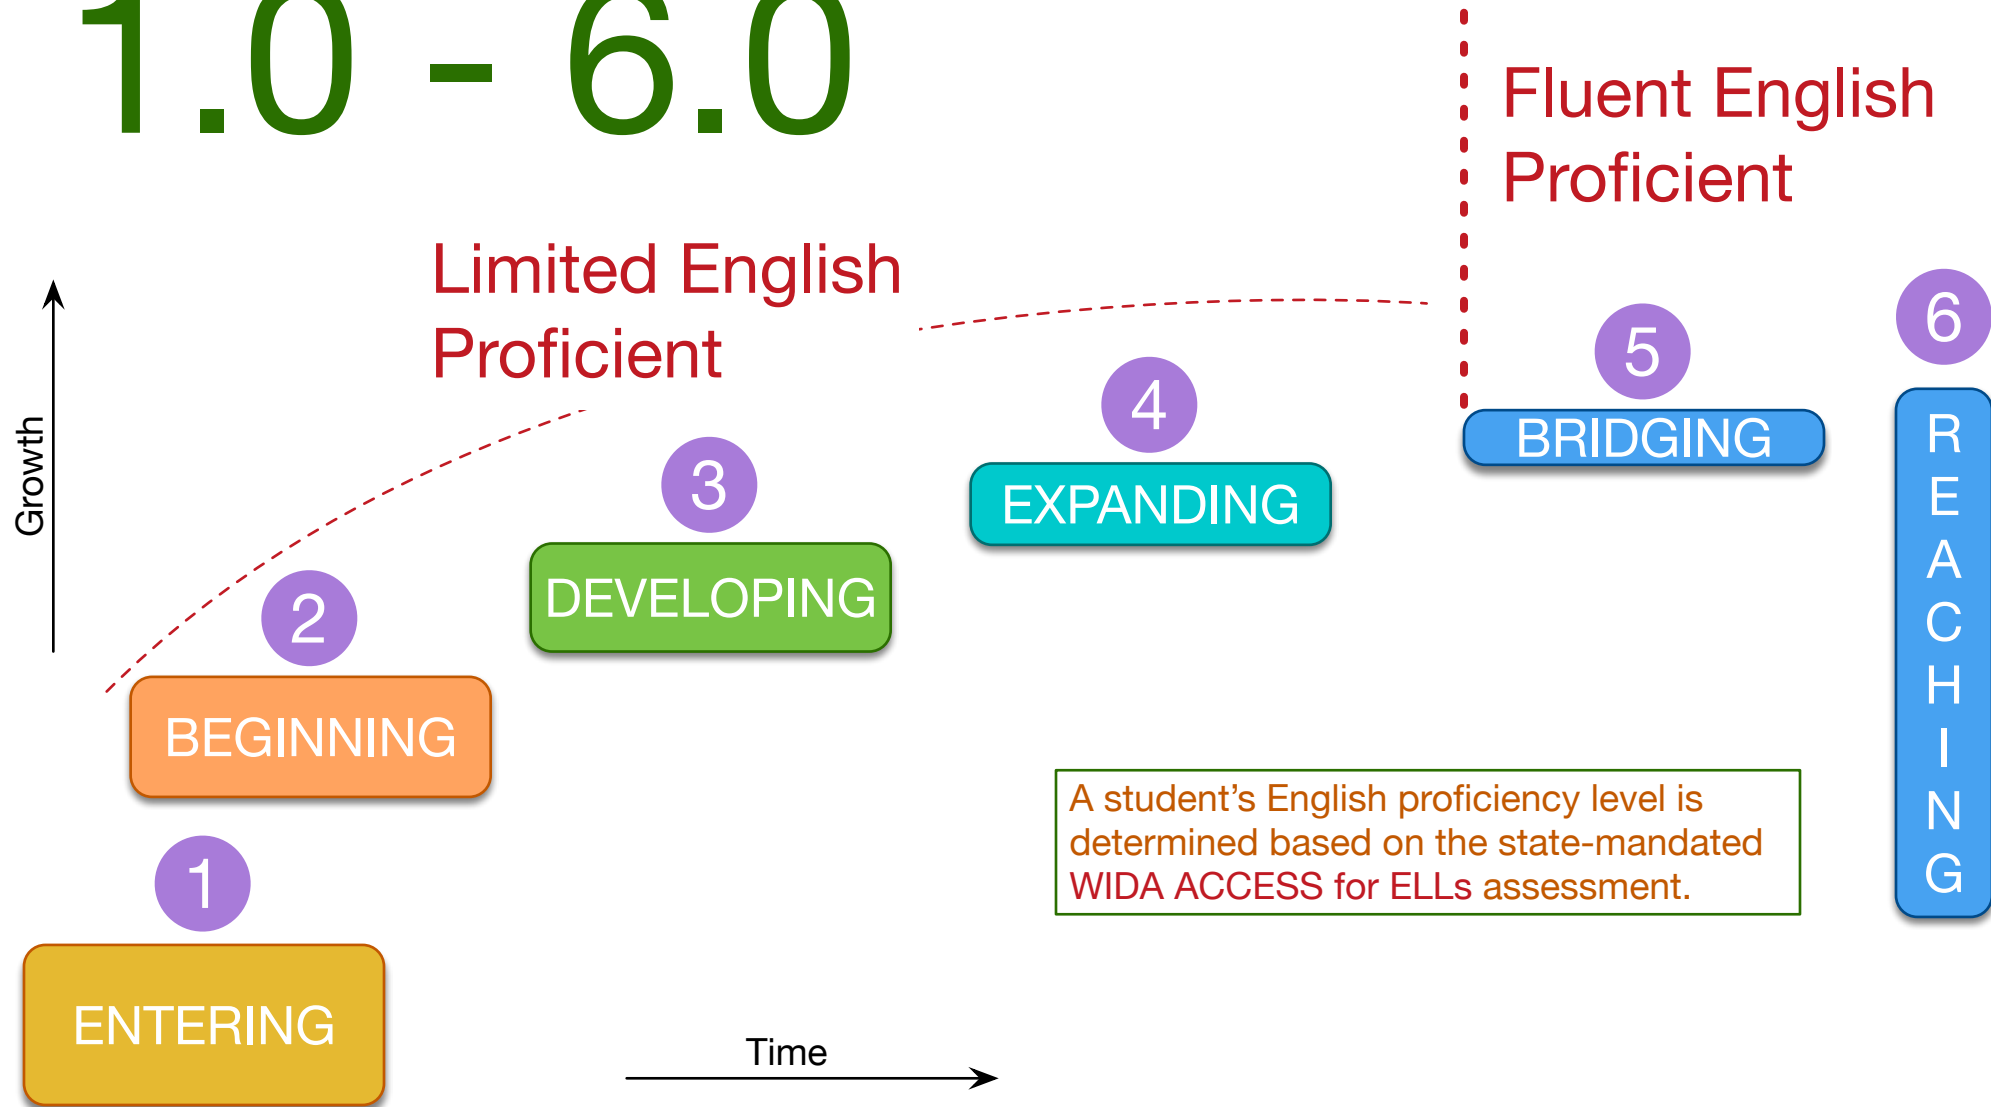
1.0 - 6.0

Fluent English Proficient

Limited English Proficient

Growth

6

5

4

3

2

1

BRIDGING

EXPANDING

DEVELOPING

BEGINNING

ENTERING

REACHING

A student's English proficiency level is determined based on the state-mandated WIDA ACCESS for ELLs assessment.

Time